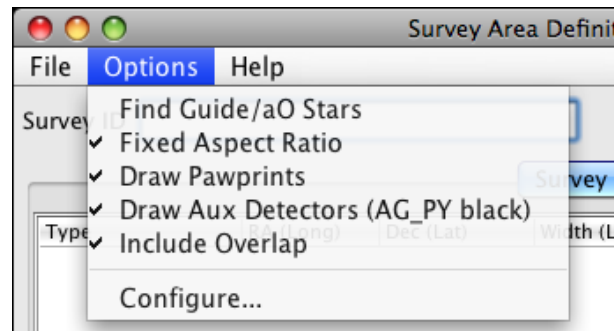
Survey Area Definit

File Options Help

Survey ID

Survey

Type RA (Long) Dec (Lat) Width (L

Find Guide/aO Stars
✔ Fixed Aspect Ratio
✔ Draw Pawprints
✔ Draw Aux Detectors (AG_PY black)
✔ Include Overlap

Configure...